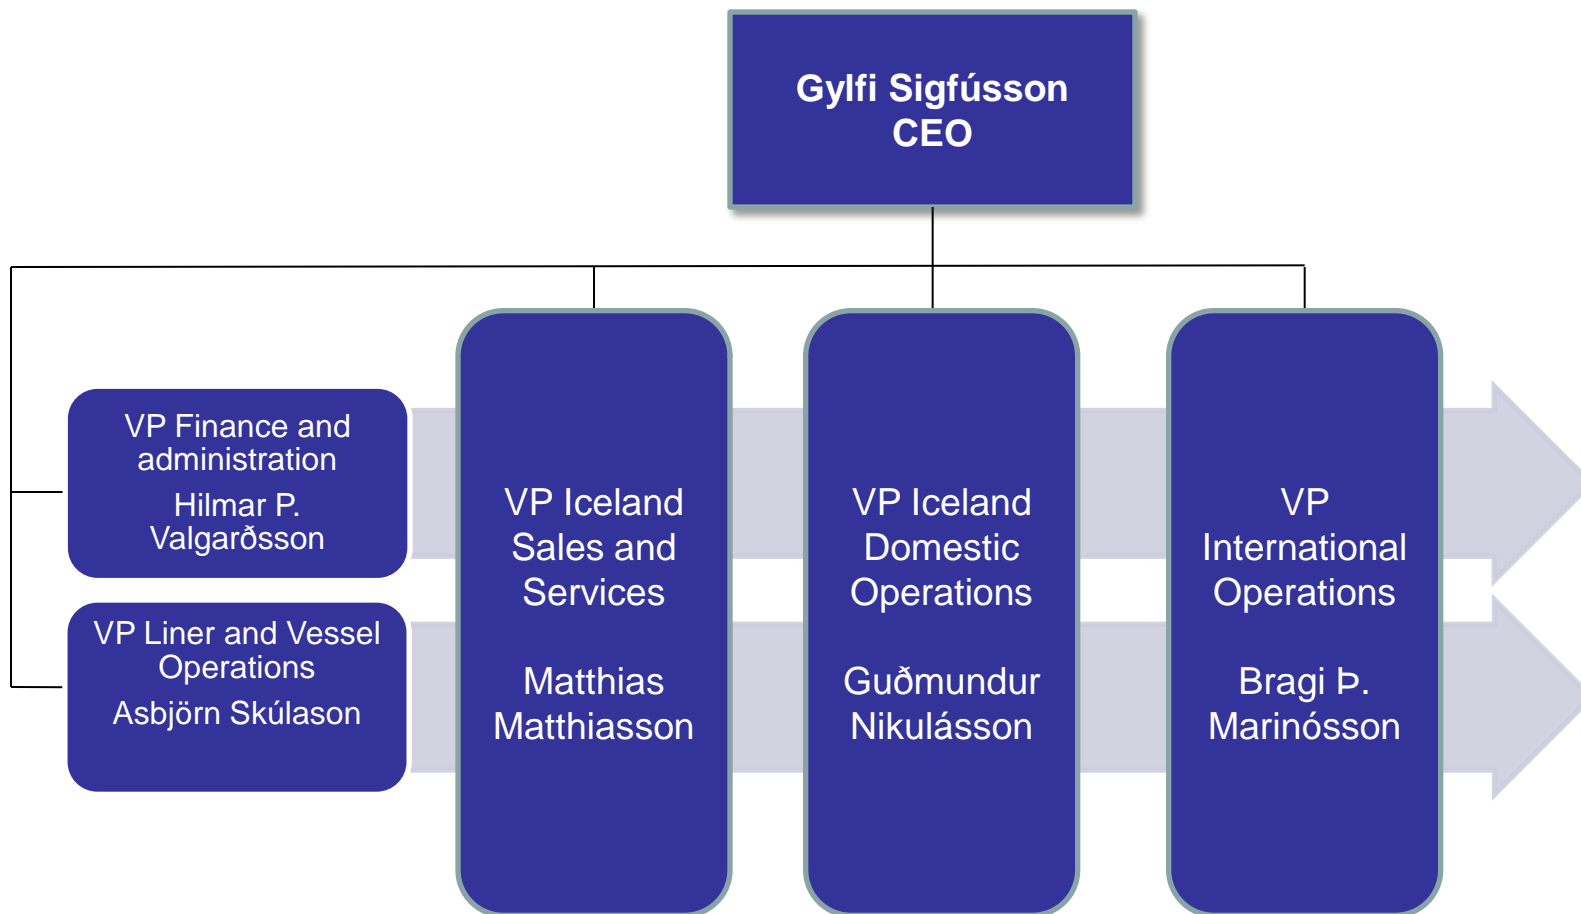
Gylfi Sigfússon
CEO

VP Finance and administration
Hilmar P. Valgarðsson

VP Liner and Vessel Operations
Asbjörn Skúlason

VP Iceland Sales and Services

Matthias Matthiasson

VP Iceland Domestic Operations

Guðmundur Nikulásson

VP International Operations

Bragi Þ. Marinósson